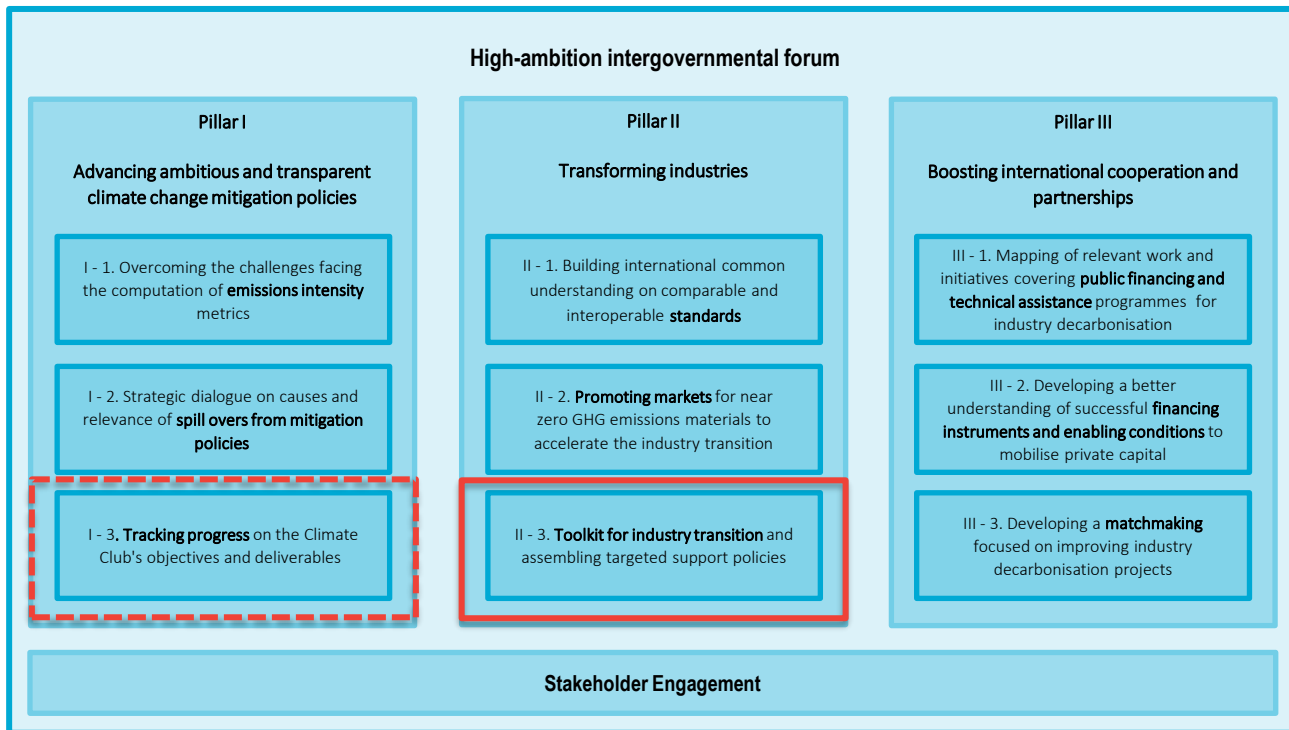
High-ambition intergovernmental forum

Pillar I

Advancing ambitious and transparent climate change mitigation policies

I - 1. Overcoming the challenges facing the computation of emissions intensity metrics

I - 2. Strategic dialogue on causes and relevance of spill overs from mitigation policies

I - 3. Tracking progress on the Climate Club's objectives and deliverables

Pillar II

Transforming industries

II - 1. Building international common understanding on comparable and interoperable standards

II - 2. Promoting markets for near zero GHG emissions materials to accelerate the industry transition

II - 3. Toolkit for industry transition and assembling targeted support policies

Pillar III

Boosting international cooperation and partnerships

III - 1. Mapping of relevant work and initiatives covering public financing and technical assistance programmes for industry decarbonisation

III - 2. Developing a better understanding of successful financing instruments and enabling conditions to mobilise private capital

III - 3. Developing a matchmaking focused on improving industry decarbonisation projects

Stakeholder Engagement